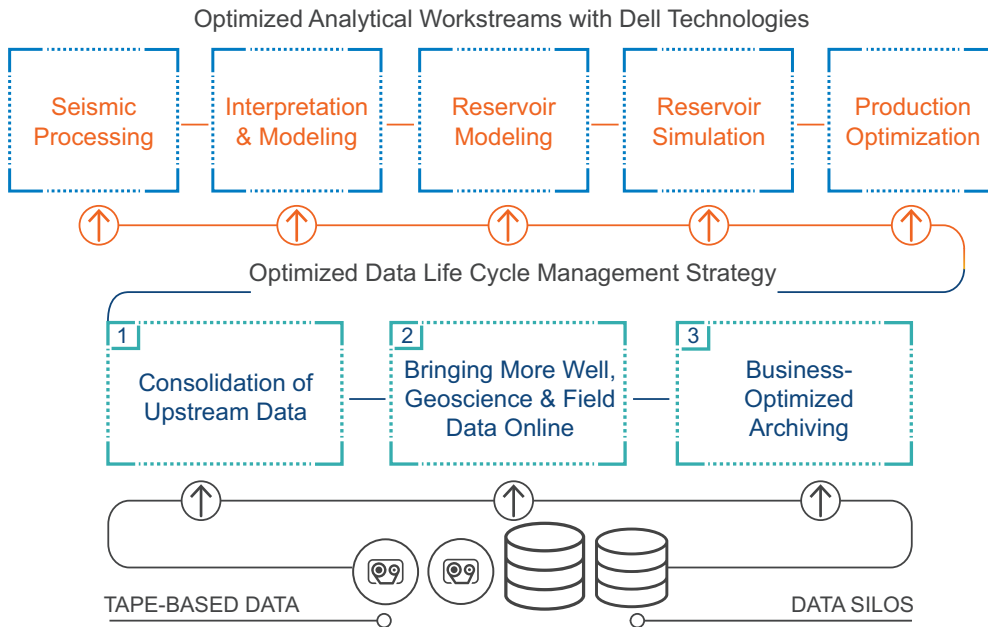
Optimized Analytical Workstreams with Dell Technologies

Seismic Processing

Interpretation & Modeling

Reservoir Modeling

Reservoir Simulation

Production Optimization

Optimized Data Life Cycle Management Strategy

1

Consolidation of Upstream Data

2

Bringing More Well, Geoscience & Field Data Online

3

Business-Optimized Archiving

TAPE-BASED DATA

DATA SILOS